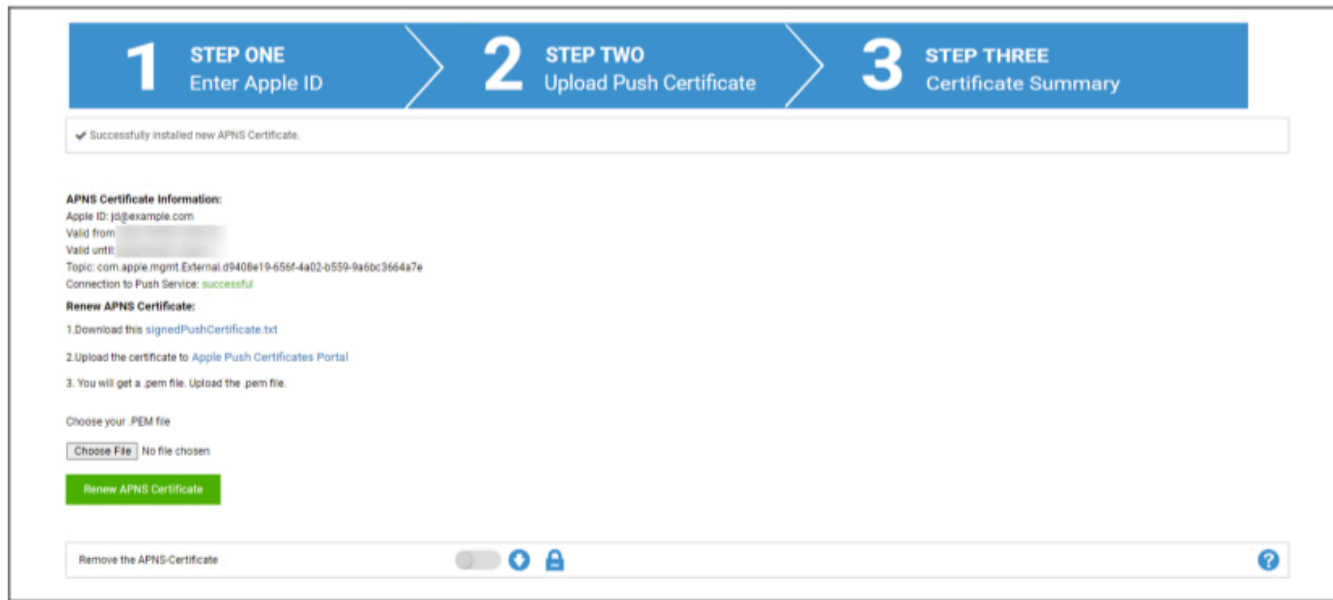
1 STEP ONE
Enter Apple ID

2 STEP TWO
Upload Push Certificate

3 STEP THREE
Certificate Summary

✔ Successfully installed new APNS Certificate.

**APNS Certificate Information:**
Apple ID: jd@example.com
Valid from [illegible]
Valid until: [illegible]
Topic: com.apple.mgmt.External.d9408e19-656f-4a02-b559-9a6bc3664a7e
Connection to Push Service: successful

**Renew APNS Certificate:**

1.Download this signedPushCertificate.txt

2.Upload the certificate to Apple Push Certificates Portal

3. You will get a .pem file. Upload the .pem file.

Choose your .PEM file

Choose File No file chosen

Renew APNS Certificate

Remove the APNS-Certificate